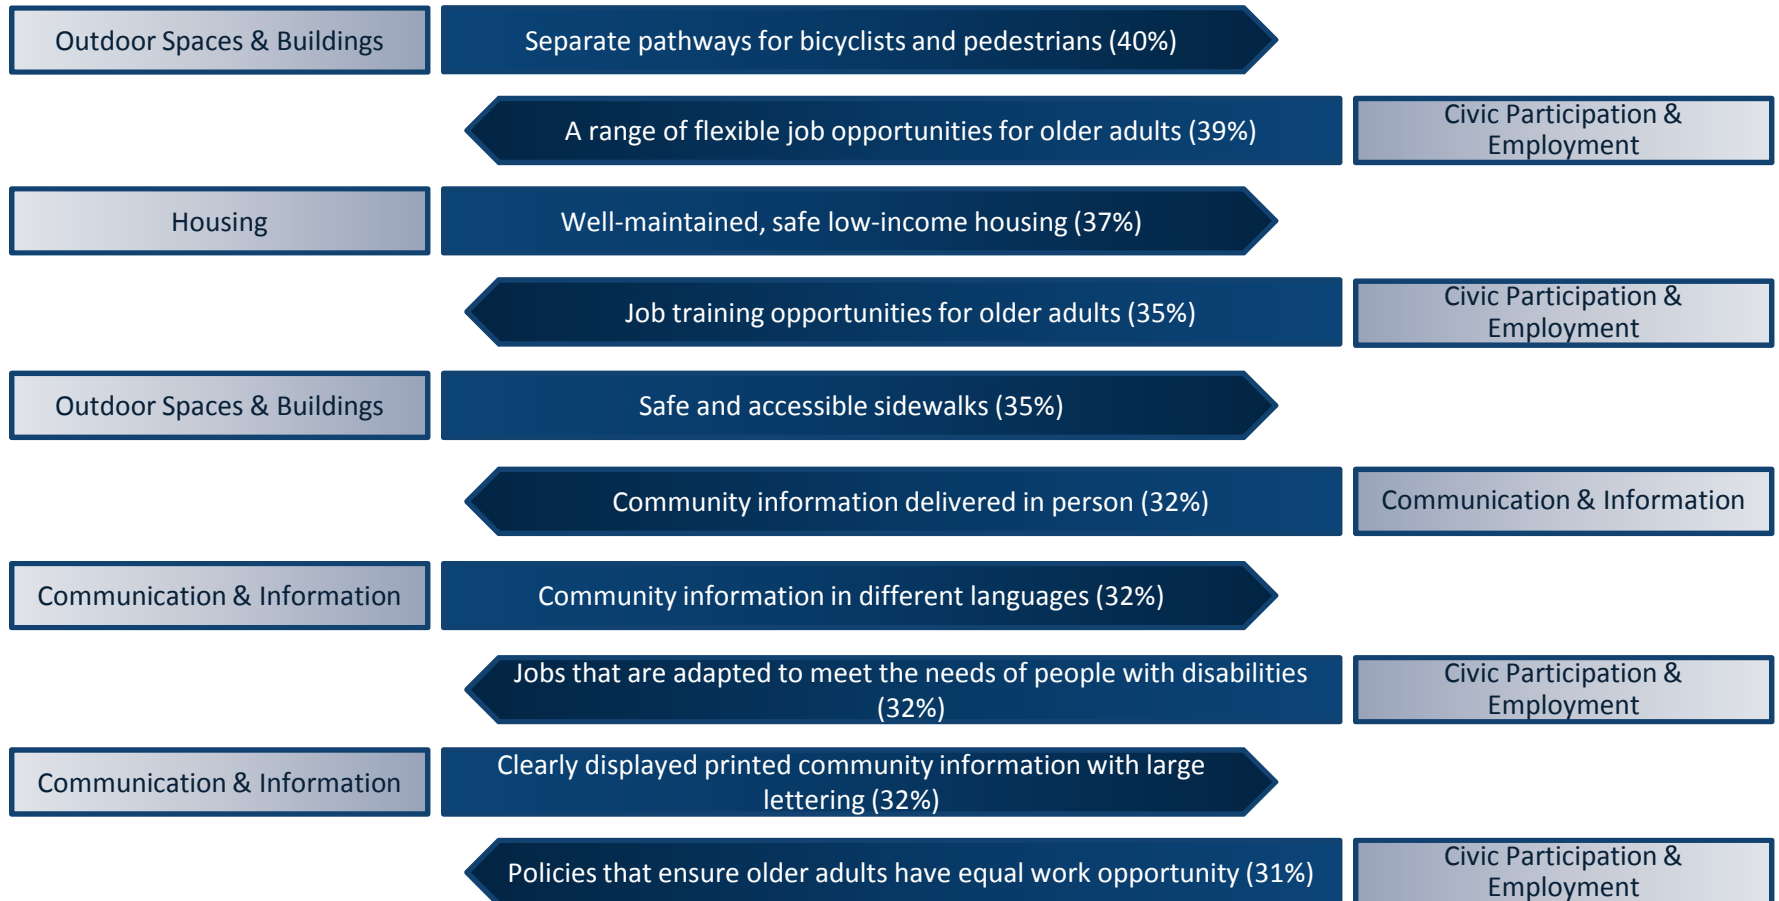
Outdoor Spaces & Buildings
Separate pathways for bicyclists and pedestrians (40%)

A range of flexible job opportunities for older adults (39%)
Civic Participation & Employment

Housing
Well-maintained, safe low-income housing (37%)

Job training opportunities for older adults (35%)
Civic Participation & Employment

Outdoor Spaces & Buildings
Safe and accessible sidewalks (35%)

Community information delivered in person (32%)
Communication & Information

Communication & Information
Community information in different languages (32%)

Jobs that are adapted to meet the needs of people with disabilities (32%)
Civic Participation & Employment

Communication & Information
Clearly displayed printed community information with large lettering (32%)

Policies that ensure older adults have equal work opportunity (31%)
Civic Participation & Employment